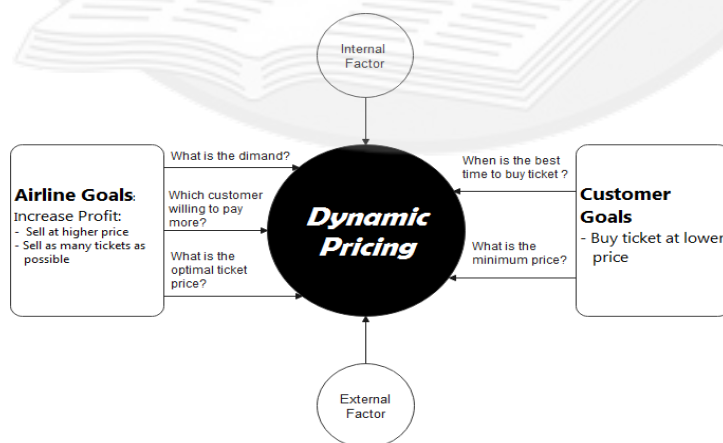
Internal Factor

Airline Goals:
Increase Profit:
- Sell at higher price
- Sell as many tickets as possible

What is the dimand?

Which customer willing to pay more?

What is the optimal ticket price?

Dynamic Pricing

When is the best time to buy ticket ?

What is the minimum price?

Customer Goals
- Buy ticket at lower price

External Factor